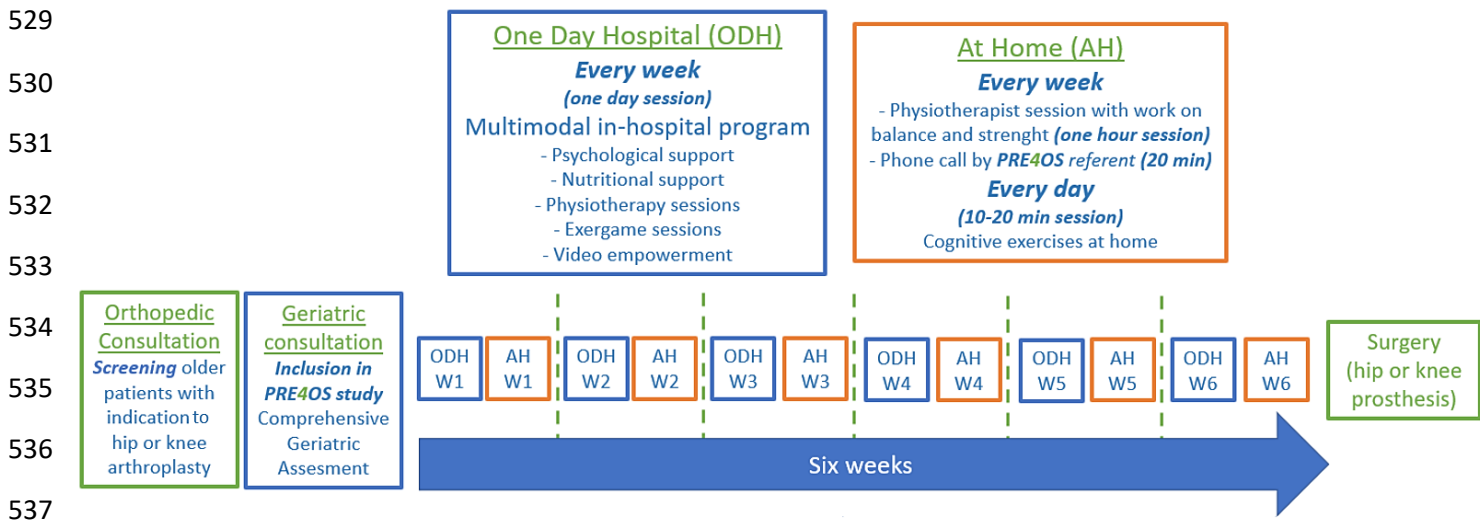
529
530
531
532
533
534
535
536
537

One Day Hospital (ODH)
Every week
(one day session)
Multimodal in-hospital program
- Psychological support
- Nutritional support
- Physiotherapy sessions
- Exergame sessions
- Video empowerment

At Home (AH)
Every week
- Physiotherapist session with work on balance and strenght (one hour session)
- Phone call by PRE4OS referent (20 min)
Every day
(10-20 min session)
Cognitive exercises at home

Orthopedic Consultation
Screening older patients with indication to hip or knee arthroplasty

Geriatric consultation
Inclusion in PRE4OS study
Comprehensive Geriatric Assesment

ODH W1
AH W1
ODH W2
AH W2
ODH W3
AH W3
ODH W4
AH W4
ODH W5
AH W5
ODH W6
AH W6

Surgery (hip or knee prosthesis)

Six weeks